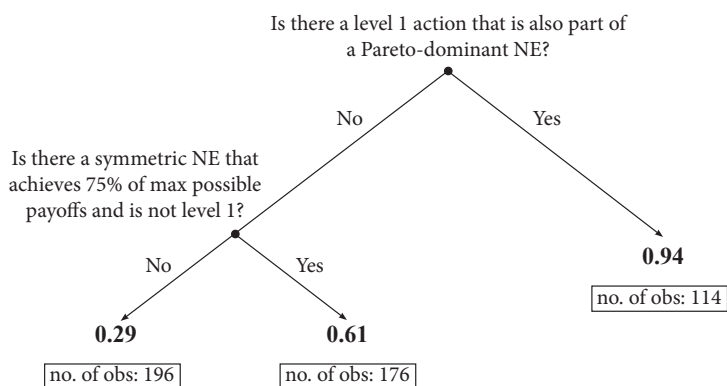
Is there a level 1 action that is also part of a Pareto-dominant NE?

No

Yes

Is there a symmetric NE that achieves 75% of max possible payoffs and is not level 1?

No

Yes

0.94

no. of obs: 114

0.29

0.61

no. of obs: 196

no. of obs: 176